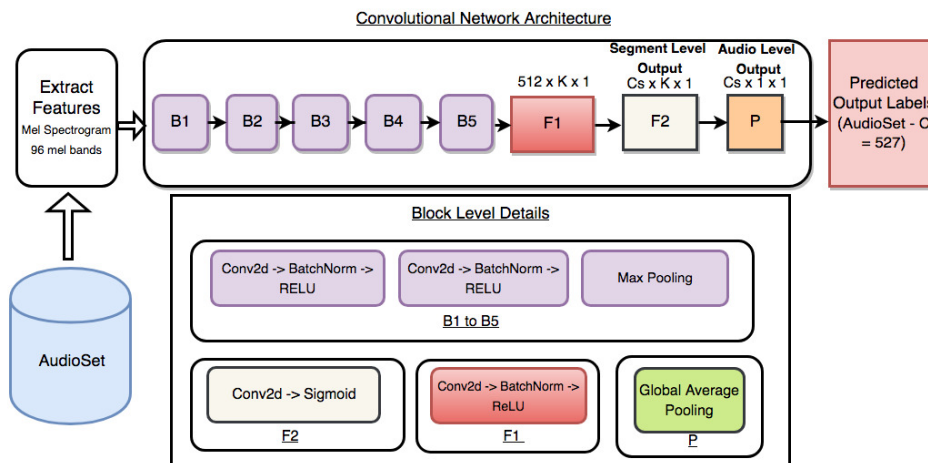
Convolutional Network Architecture

Extract Features
Mel Spectrogram
96 mel bands

B1
B2
B3
B4
B5

512 x K x 1
F1

Segment Level Output
Cs x K x 1
F2

Audio Level Output
Cs x 1 x 1
P

Predicted Output Labels (AudioSet - C = 527)

AudioSet

Block Level Details

Conv2d -> BatchNorm -> RELU
Conv2d -> BatchNorm -> RELU
Max Pooling
B1 to B5

Conv2d -> Sigmoid
F2

Conv2d -> BatchNorm -> ReLU
F1

Global Average Pooling
P